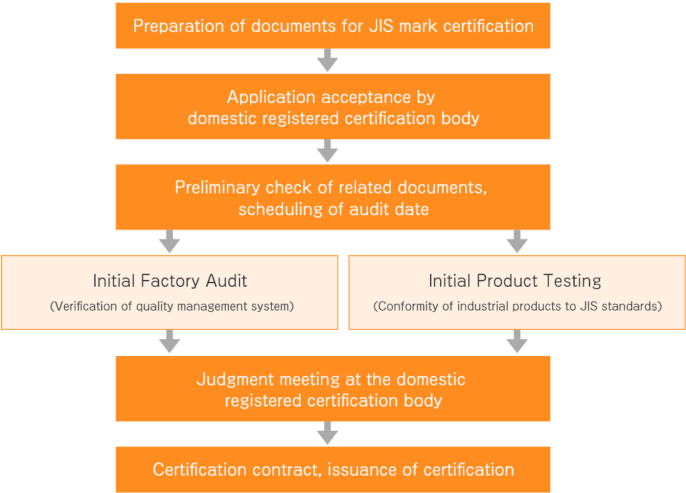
Preparation of documents for JIS mark certification

Application acceptance by domestic registered certification body

Preliminary check of related documents, scheduling of audit date

Initial Factory Audit
(Verification of quality management system)

Initial Product Testing
(Conformity of industrial products to JIS standards)

Judgment meeting at the domestic registered certification body

Certification contract, issuance of certification